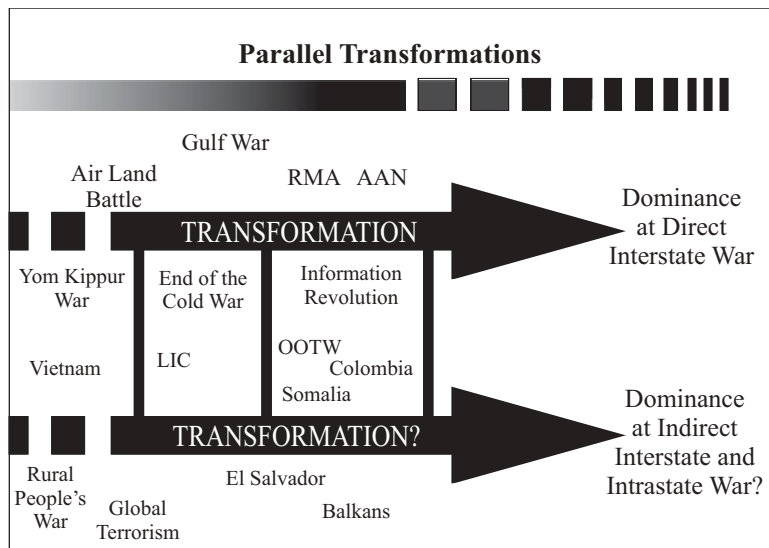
Parallel Transformations

Gulf War

Air Land Battle

RMA AAN

TRANSFORMATION

Dominance at Direct Interstate War

Yom Kippur War

End of the Cold War

Information Revolution

Vietnam

LIC

OOTW

Colombia

Somalia

TRANSFORMATION?

Dominance at Indirect Interstate and Intrastate War?

Rural People's War

El Salvador

Global Terrorism

Balkans